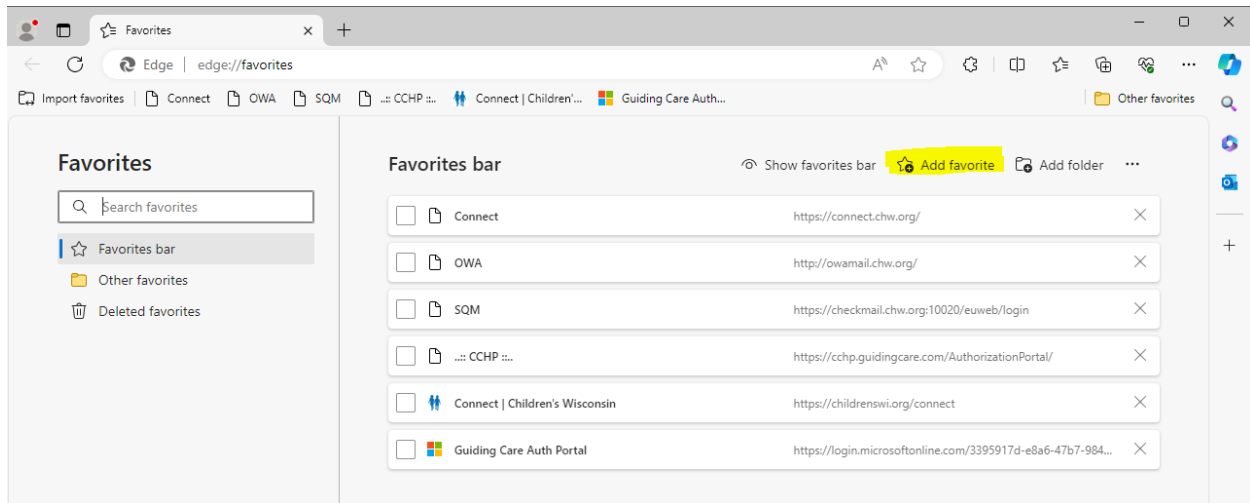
Favorites

Edge | edge://favorites

Import favorites | Connect | OWA | SQM | ..:: CCHP ::.. | Connect | Children'... | Guiding Care Auth... | Other favorites

Favorites

Search favorites

Favorites bar

Other favorites

Deleted favorites

Favorites bar

Show favorites bar | Add favorite | Add folder | ...

| Name | URL |
|---|---|
| Connect | https://connect.chw.org/ |
| OWA | http://owamail.chw.org/ |
| SQM | https://checkmail.chw.org:10020/euweb/login |
| ..:: CCHP ::.. | https://cchp.guidingcare.com/AuthorizationPortal/ |
| Connect \| Children's Wisconsin | https://childrenswi.org/connect |
| Guiding Care Auth Portal | https://login.microsoftonline.com/3395917d-e8a6-47b7-984... |